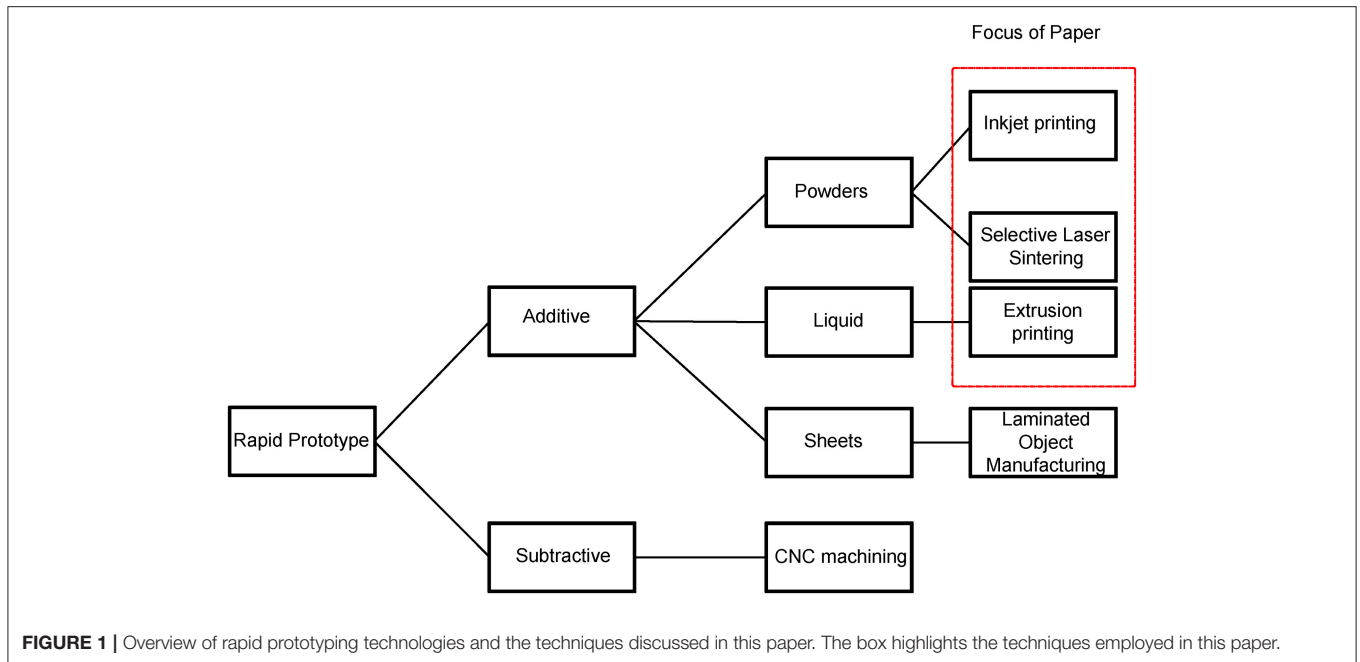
Focus of Paper

Inkjet printing

Selective Laser Sintering

Extrusion printing

Powders

Additive

Liquid

Rapid Prototype

Sheets

Laminated Object Manufacturing

Subtractive

CNC machining

**FIGURE 1 |** Overview of rapid prototyping technologies and the techniques discussed in this paper. The box highlights the techniques employed in this paper.